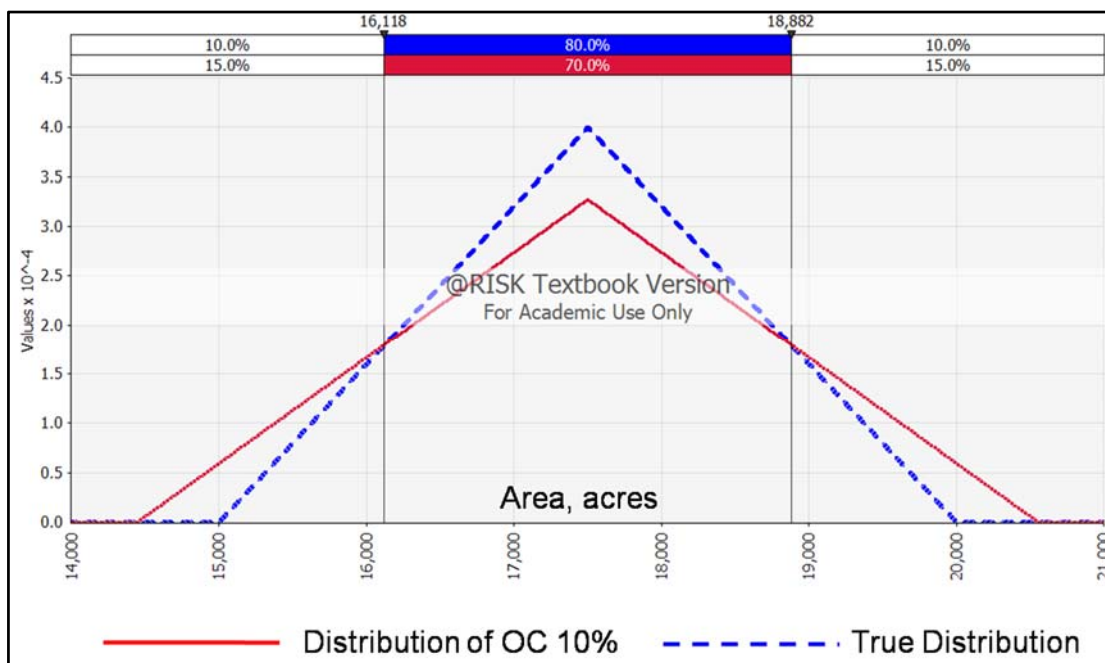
16,118 18,882

| 10.0% | 80.0% | 10.0% |
|---|---|---|
| 15.0% | 70.0% | 15.0% |

4.5
4.0
3.5
3.0
2.5
2.0
1.5
1.0
0.5
0.0

Values x 10^-4

@RISK Textbook Version
For Academic Use Only

Area, acres

14,000
15,000
16,000
17,000
18,000
19,000
20,000
21,000

Distribution of OC 10%
True Distribution